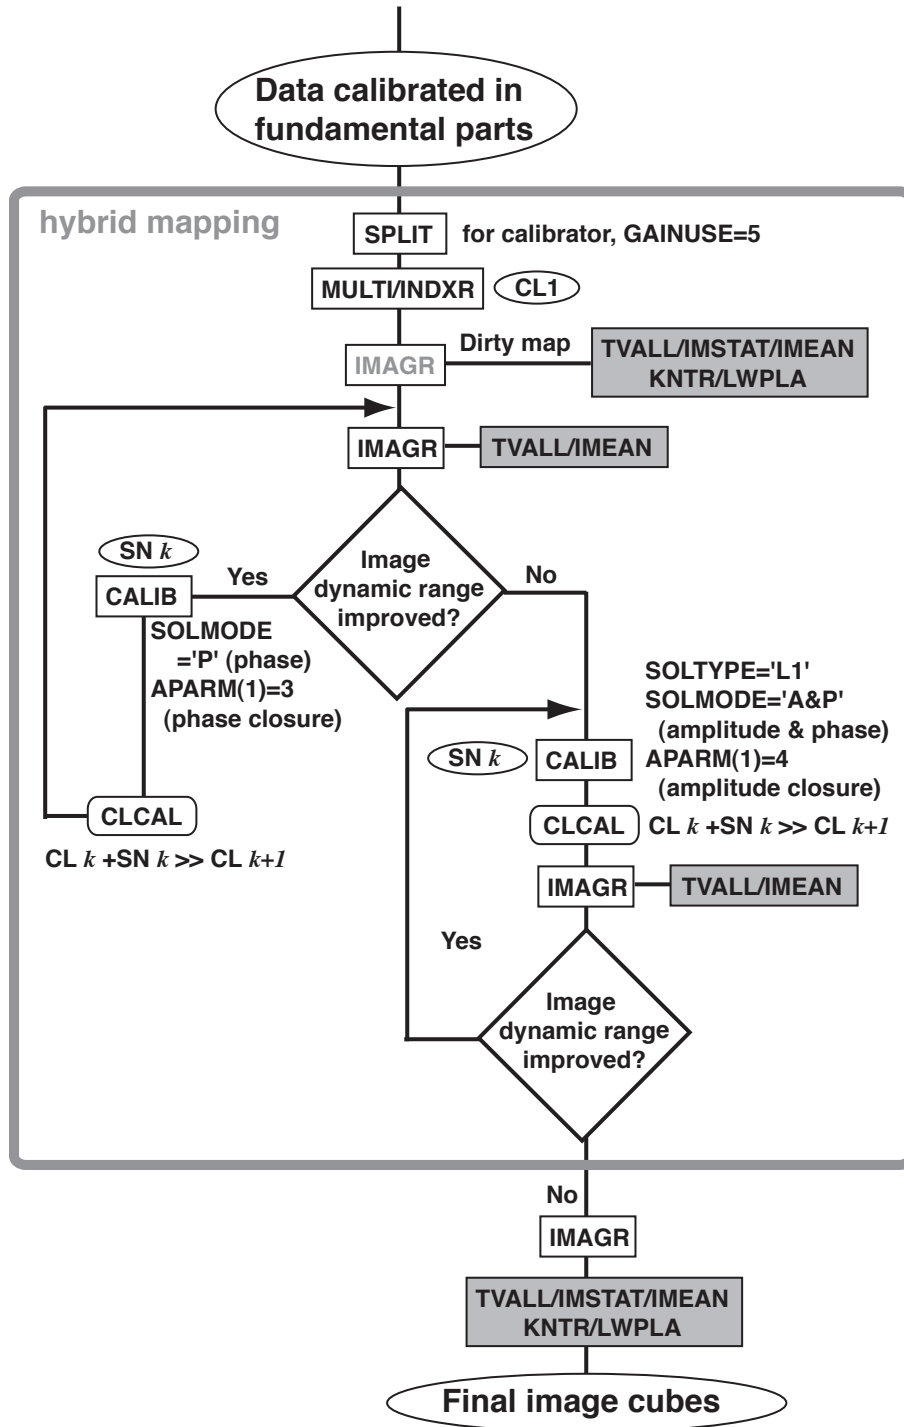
Data calibrated in fundamental parts

hybrid mapping

SPLIT for calibrator, GAINUSE=5

MULTI/INDXR CL1

IMAGR Dirty map TVALL/IMSTAT/IMEAN KNTR/LWPLA

IMAGR TVALL/IMEAN

SN $k$

CALIB Yes

Image dynamic range improved?

No

SOLMODE ='P' (phase) APARM(1)=3 (phase closure)

SOLTYPE='L1' SOLMODE='A&P' (amplitude & phase) APARM(1)=4 (amplitude closure)

SN $k$ CALIB

CLCAL

CL $k$ +SN $k$ >> CL $k+1$

CLCAL CL $k$ +SN $k$ >> CL $k+1$

IMAGR TVALL/IMEAN

Yes

Image dynamic range improved?

No

IMAGR

TVALL/IMSTAT/IMEAN KNTR/LWPLA

Final image cubes